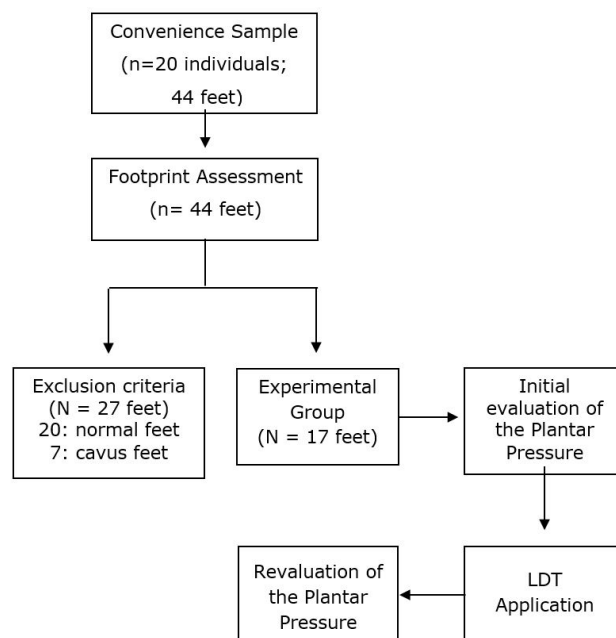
Convenience Sample (n=20 individuals; 44 feet)

Footprint Assessment (n= 44 feet)

Exclusion criteria (N = 27 feet) 20: normal feet 7: cavus feet

Experimental Group (N = 17 feet)

Initial evaluation of the Plantar Pressure

LDT Application

Revaluation of the Plantar Pressure